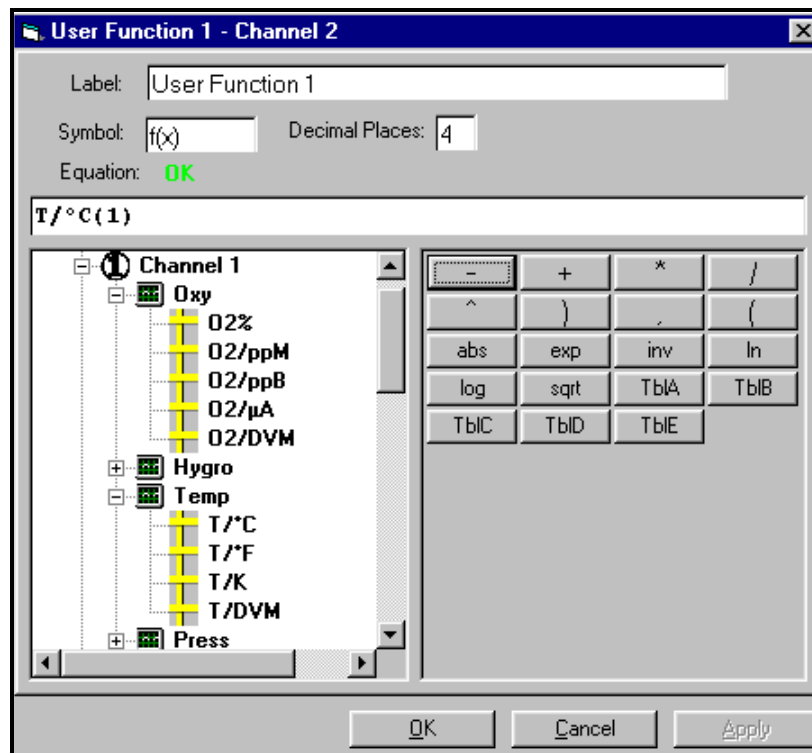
User Function 1 - Channel 2

Label: User Function 1

Symbol: f(x) Decimal Places: 4

Equation: OK

T/°C(1)

1 Channel 1
Oxy
O2%
O2/ppM
O2/ppB
O2/µA
O2/DVM
Hygro
Temp
T/°C
T/°F
T/K
T/DVM
Press

| - | + | * | / |
|---|---|---|---|
| ^ | ) | , | ( |
| abs | exp | inv | ln |
| log | sqrt | TblA | TblB |
| TblC | TblD | TblE | |

OK Cancel Apply